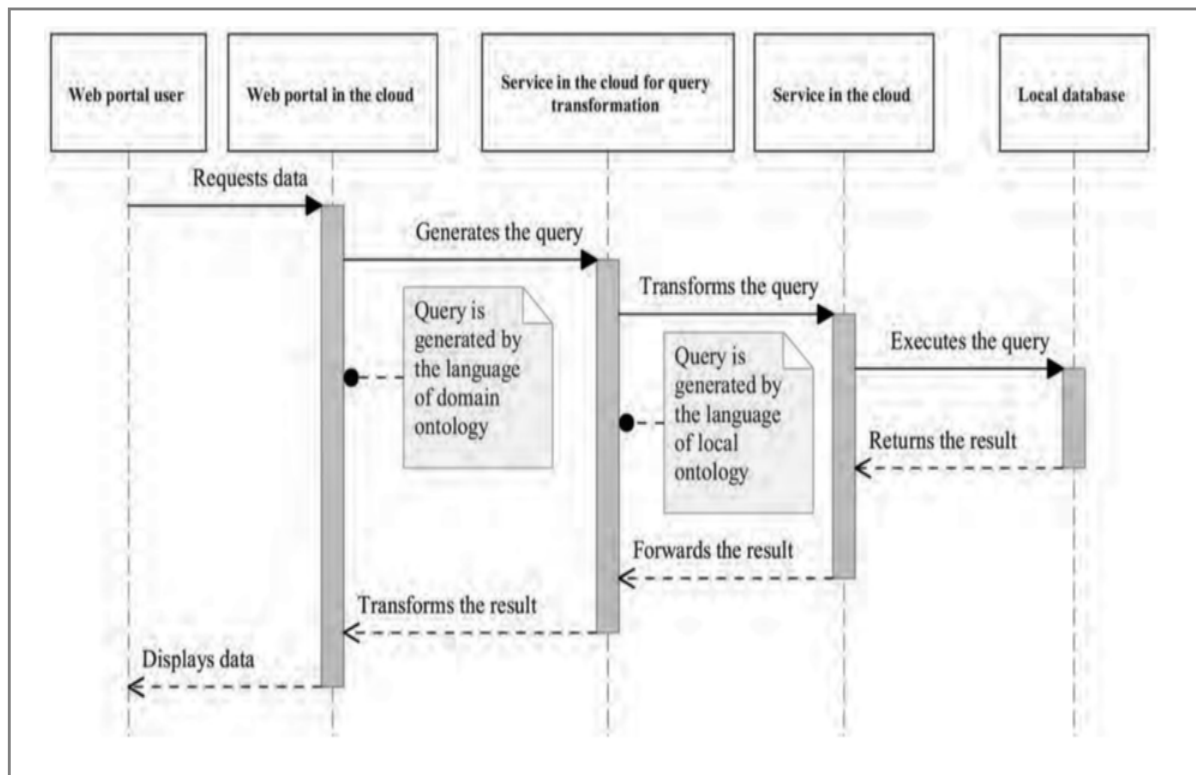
Web portal user

Web portal in the cloud

Service in the cloud for query transformation

Service in the cloud

Local database

Requests data

Generates the query

Query is generated by the language of domain ontology

Transforms the query

Query is generated by the language of local ontology

Executes the query

Returns the result

Forwards the result

Transforms the result

Displays data